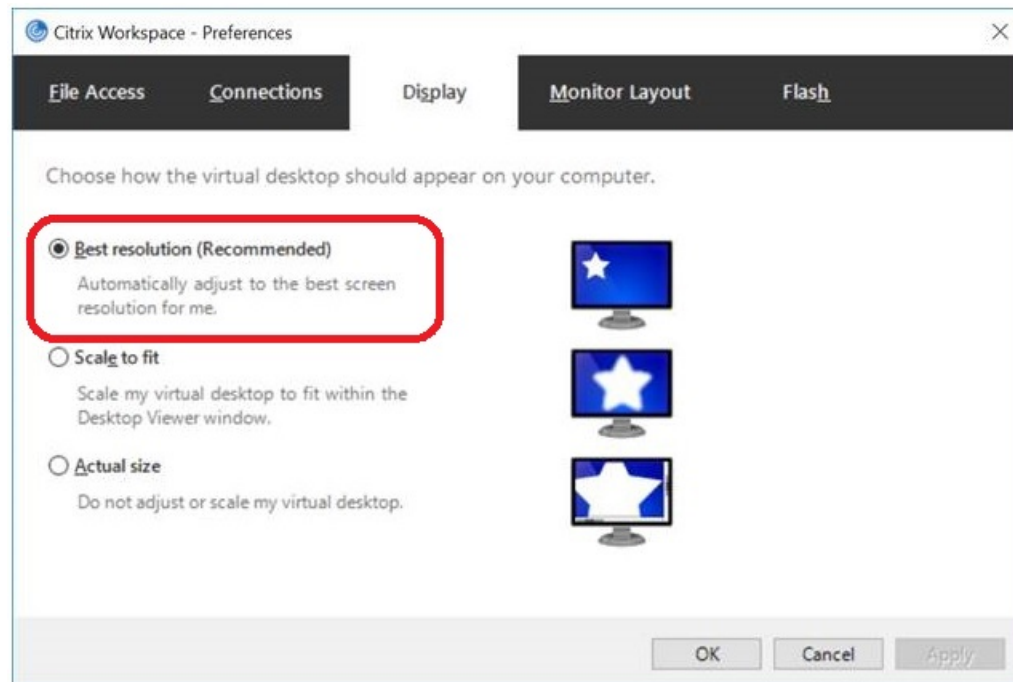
Citrix Workspace - Preferences

File Access Connections Display Monitor Layout Flash

Choose how the virtual desktop should appear on your computer.

Best resolution (Recommended)
Automatically adjust to the best screen resolution for me.

Scale to fit
Scale my virtual desktop to fit within the Desktop Viewer window.

Actual size
Do not adjust or scale my virtual desktop.

OK Cancel Apply